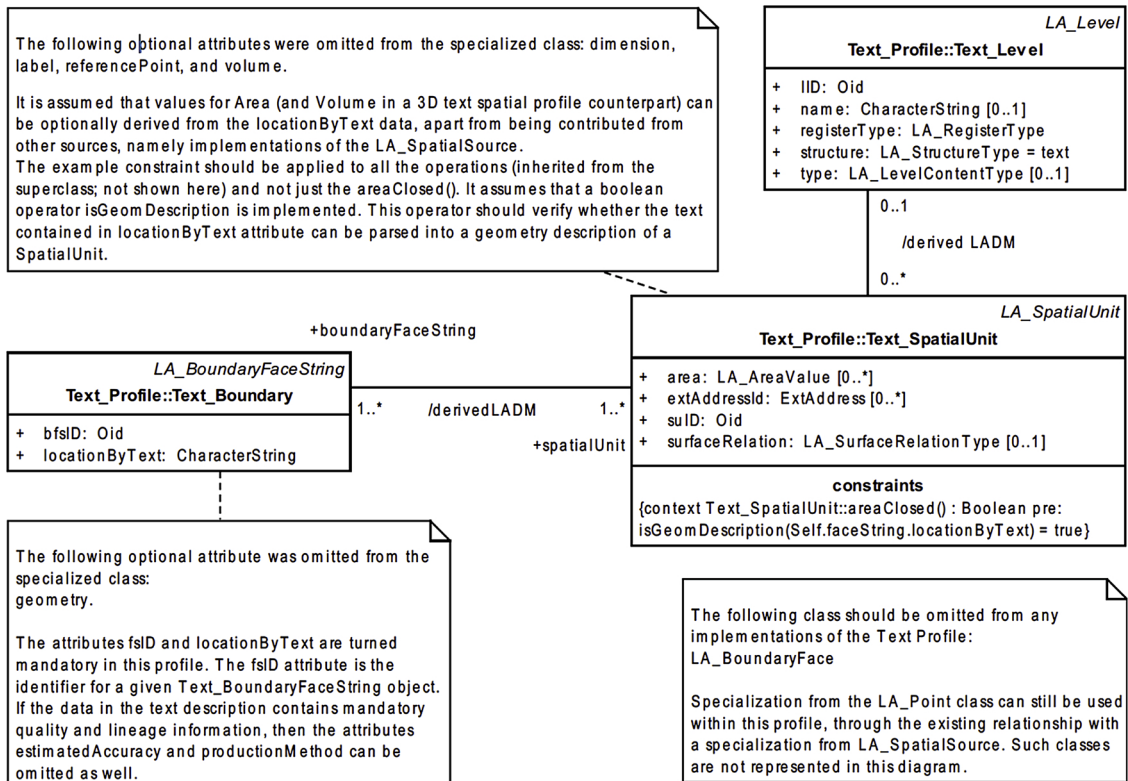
The following optional attributes were omitted from the specialized class: dimension, label, referencePoint, and volume.

It is assumed that values for Area (and Volume in a 3D text spatial profile counterpart) can be optionally derived from the locationByText data, apart from being contributed from other sources, namely implementations of the LA_SpatialSource.
The example constraint should be applied to all the operations (inherited from the superclass; not shown here) and not just the areaClosed(). It assumes that a boolean operator isGeomDescription is implemented. This operator should verify whether the text contained in locationByText attribute can be parsed into a geometry description of a SpatialUnit.

LA_Level
Text_Profile::Text_Level

+ lID: Oid
+ name: CharacterString [0..1]
+ registerType: LA_RegisterType
+ structure: LA_StructureType = text
+ type: LA_LevelContentType [0..1]

0..1

/derived LADM

0..*

+boundaryFaceString

LA_SpatialUnit
Text_Profile::Text_SpatialUnit

+ area: LA_AreaValue [0..*]
+ extAddressId: ExtAddress [0..*]
+ suID: Oid
+ surfaceRelation: LA_SurfaceRelationType [0..1]

constraints
{context Text_SpatialUnit::areaClosed() : Boolean pre: isGeomDescription(Self.faceString.locationByText) = true}

LA_BoundaryFaceString
Text_Profile::Text_Boundary

+ bfsID: Oid
+ locationByText: CharacterString

1..*

/derivedLADM

1..*

+spatialUnit

The following optional attribute was omitted from the specialized class:
geometry.

The attributes fsID and locationByText are turned mandatory in this profile. The fsID attribute is the identifier for a given Text_BoundaryFaceString object. If the data in the text description contains mandatory quality and lineage information, then the attributes estimatedAccuracy and productionMethod can be omitted as well.

The following class should be omitted from any implementations of the Text Profile:
LA_BoundaryFace

Specialization from the LA_Point class can still be used within this profile, through the existing relationship with a specialization from LA_SpatialSource. Such classes are not represented in this diagram.